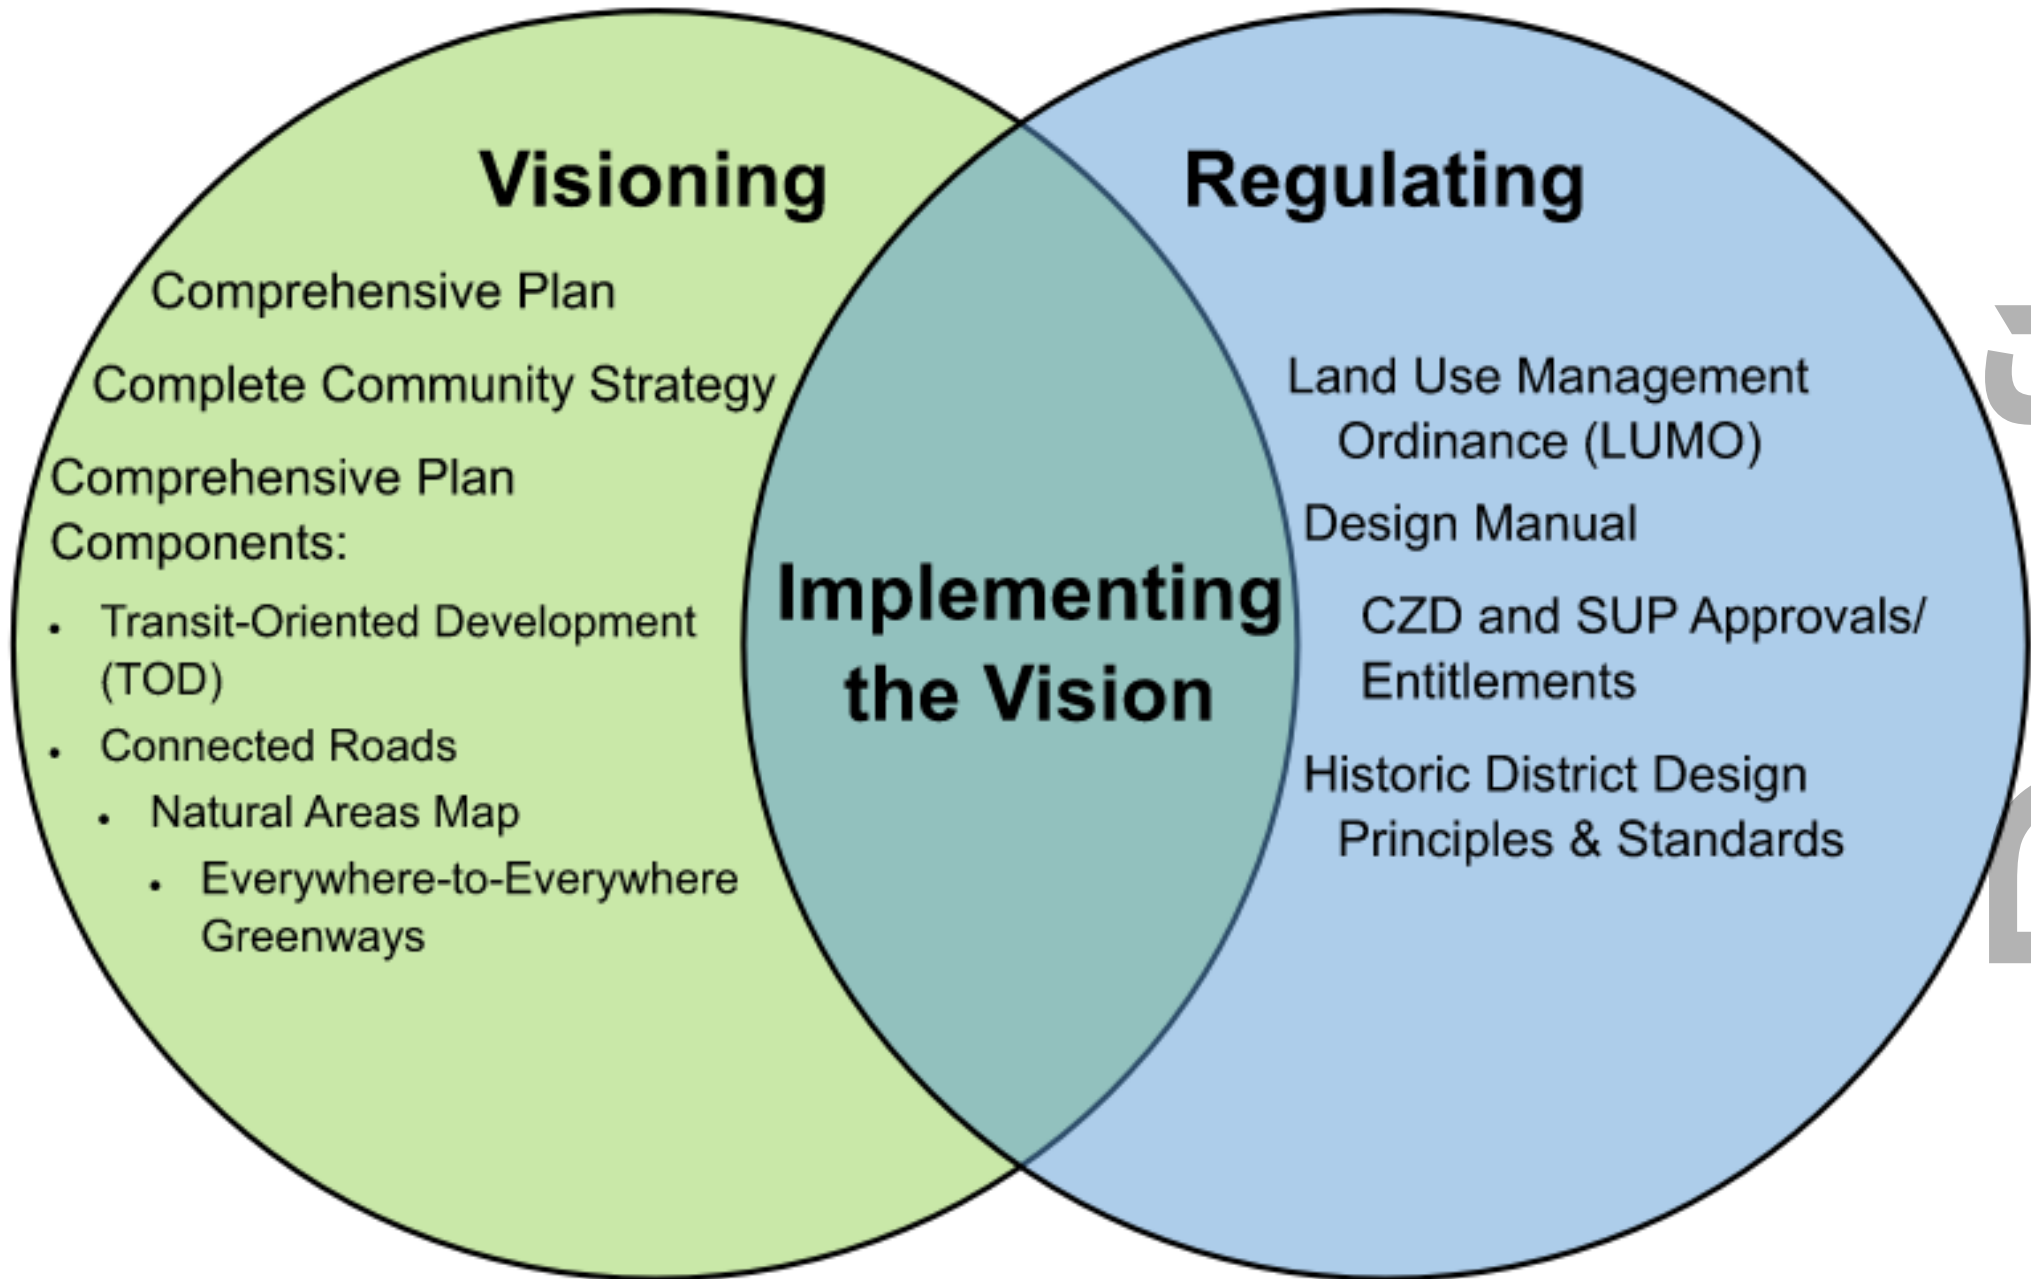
Visioning

Comprehensive Plan

Complete Community Strategy

Comprehensive Plan Components:

- Transit-Oriented Development (TOD)
- Connected Roads
- Natural Areas Map
- Everywhere-to-Everywhere Greenways

Implementing the Vision

Regulating

Land Use Management Ordinance (LUMO)

Design Manual

CZD and SUP Approvals/ Entitlements

Historic District Design Principles & Standards